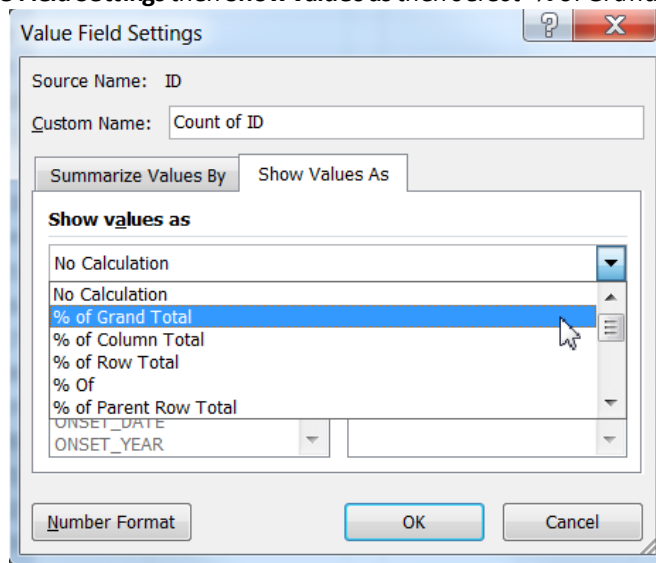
Value Field Settings

Source Name: ID

Custom Name: Count of ID

Summarize Values By | Show Values As

Show values as

No Calculation

No Calculation
% of Grand Total
% of Column Total
% of Row Total
% Of
% of Parent Row Total

ONSET_DATE
ONSET_YEAR

Number Format | OK | Cancel